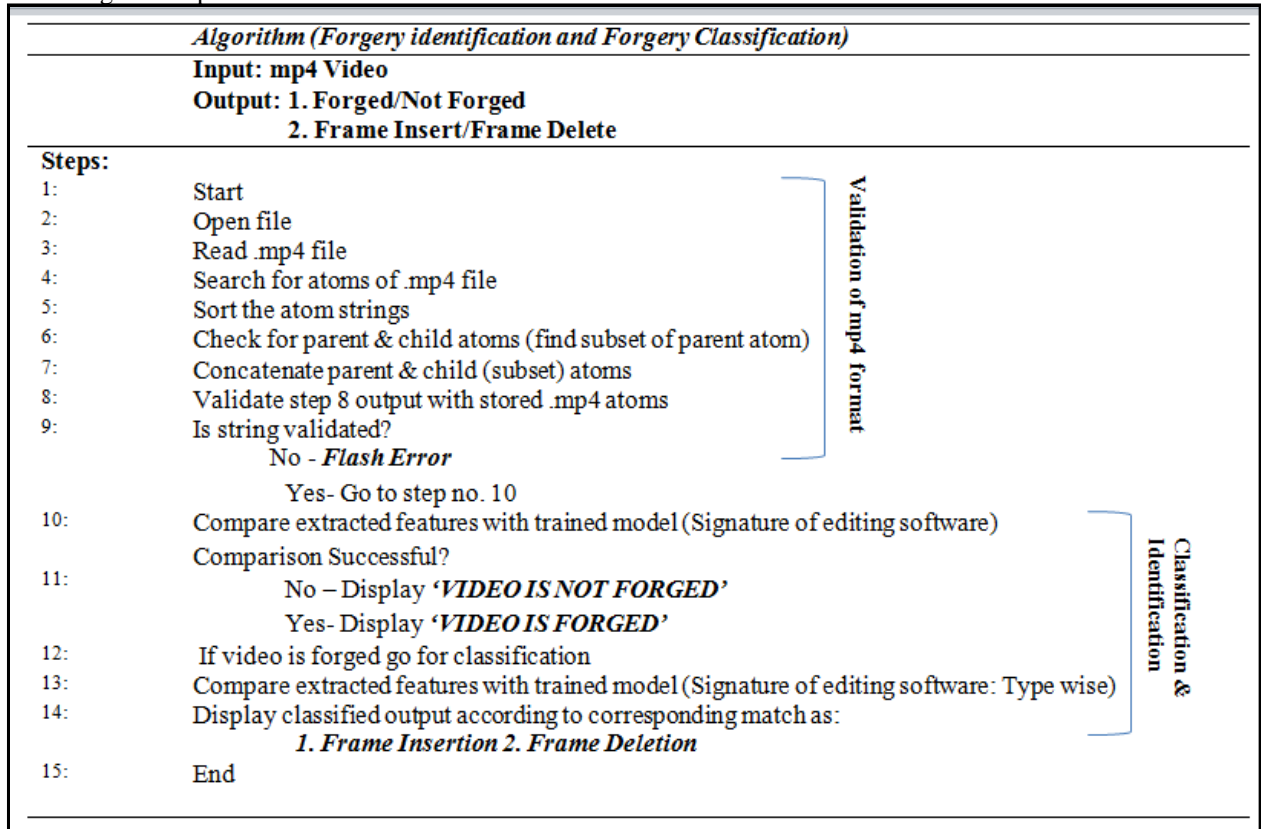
Algorithm (Forgery identification and Forgery Classification)
Input: mp4 Video
Output: 1. Forged/Not Forged
2. Frame Insert/Frame Delete

Steps:
1: Start
2: Open file
3: Read .mp4 file
4: Search for atoms of .mp4 file
5: Sort the atom strings
6: Check for parent & child atoms (find subset of parent atom)
7: Concatenate parent & child (subset) atoms
8: Validate step 8 output with stored .mp4 atoms
9: Is string validated?
No - Flash Error
Yes- Go to step no. 10

Validation of mp4 format

10: Compare extracted features with trained model (Signature of editing software)
11: Comparison Successful?
No – Display 'VIDEO IS NOT FORGED'
Yes- Display 'VIDEO IS FORGED'
12: If video is forged go for classification
13: Compare extracted features with trained model (Signature of editing software: Type wise)
14: Display classified output according to corresponding match as:
1. Frame Insertion 2. Frame Deletion

Classification & Identification

15: End